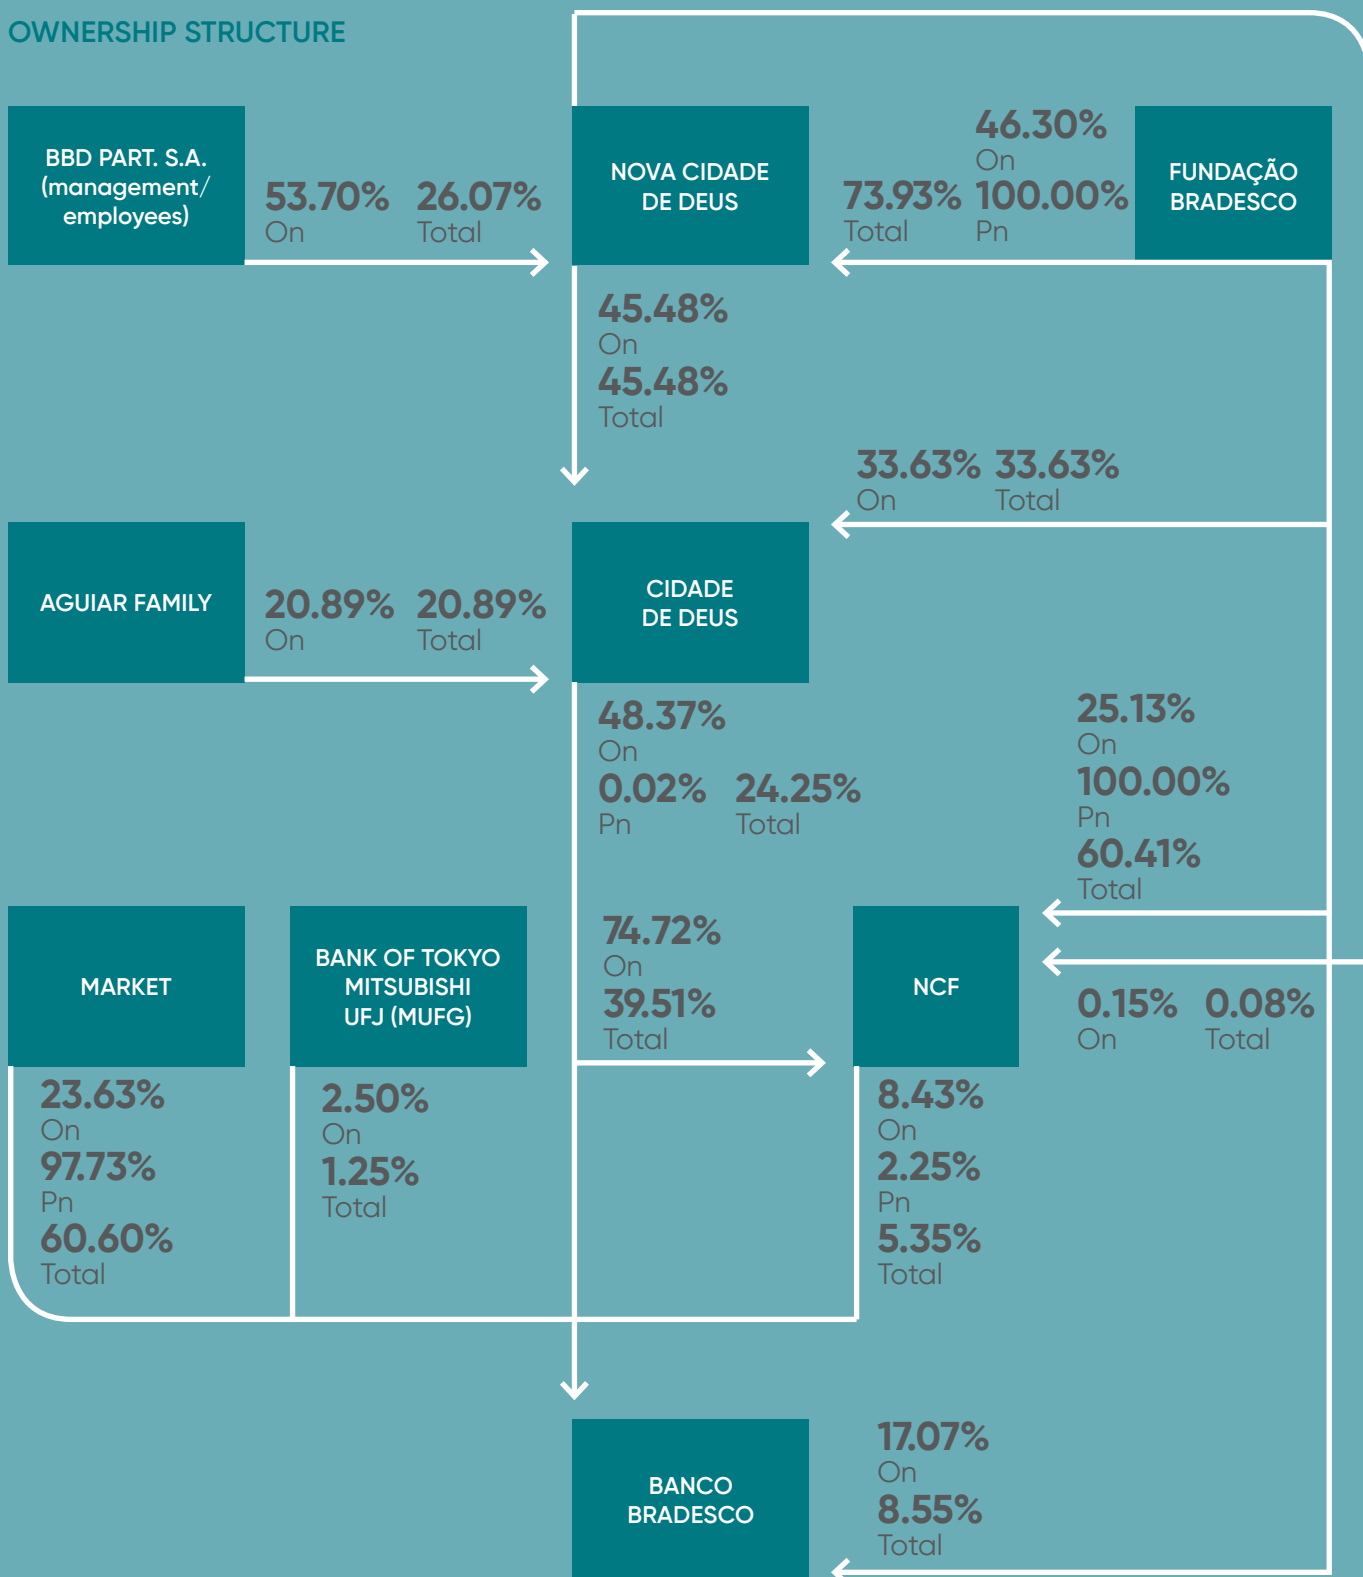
OWNERSHIP STRUCTURE

BBD PART. S.A. (management/ employees)

53.70% On

26.07% Total

NOVA CIDADE DE DEUS

46.30% On

73.93% Total

100.00% Pn

FUNDAÇÃO BRADESCO

45.48% On

45.48% Total

33.63% On

33.63% Total

AGUIAR FAMILY

20.89% On

20.89% Total

CIDADE DE DEUS

48.37% On

0.02% Pn

24.25% Total

25.13% On

100.00% Pn

60.41% Total

MARKET

BANK OF TOKYO MITSUBISHI UFJ (MUFG)

74.72% On

39.51% Total

NCF

0.15% On

0.08% Total

23.63% On

97.73% Pn

60.60% Total

2.50% On

1.25% Total

8.43% On

2.25% Pn

5.35% Total

BANCO BRADESCO

17.07% On

8.55% Total